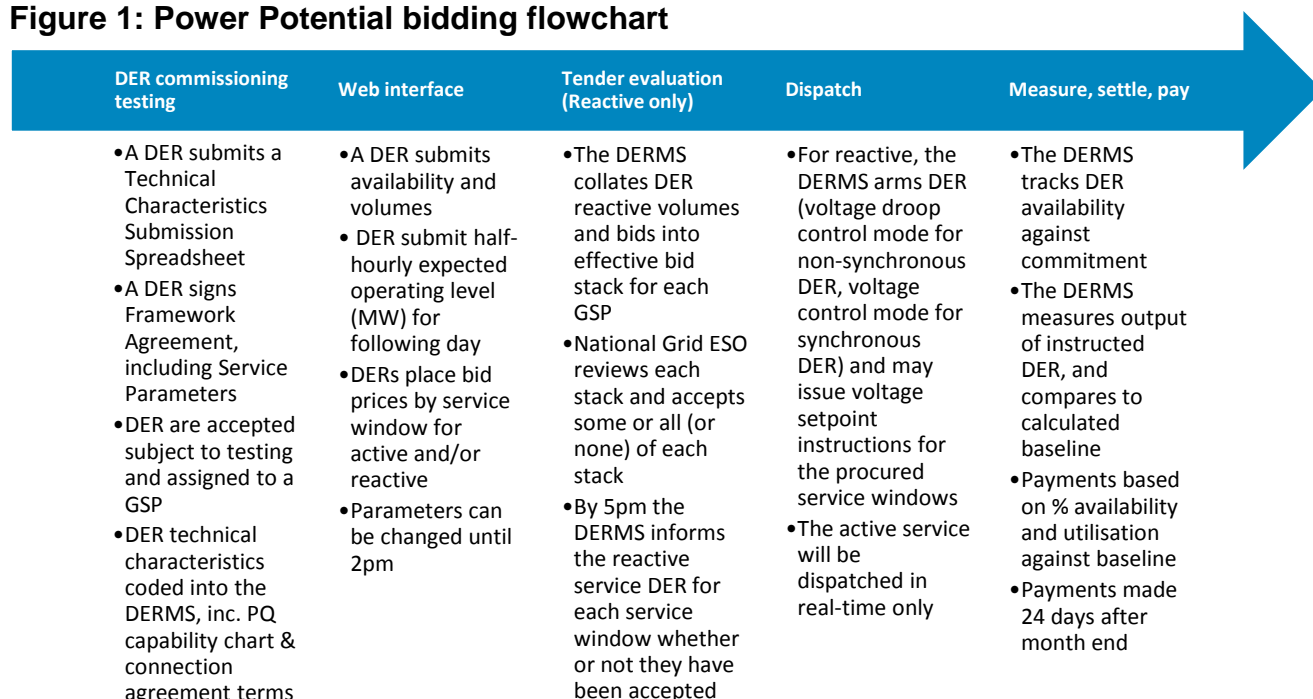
Figure 1: Power Potential bidding flowchart

DER commissioning testing

- A DER submits a Technical Characteristics Submission Spreadsheet
- A DER signs Framework Agreement, including Service Parameters
- DER are accepted subject to testing and assigned to a GSP
- DER technical characteristics coded into the DERMS, inc. PQ capability chart & connection agreement terms

Web interface

- A DER submits availability and volumes
- DER submit half-hourly expected operating level (MW) for following day
- DERs place bid prices by service window for active and/or reactive
- Parameters can be changed until 2pm

Tender evaluation (Reactive only)

- The DERMS collates DER reactive volumes and bids into effective bid stack for each GSP
- National Grid ESO reviews each stack and accepts some or all (or none) of each stack
- By 5pm the DERMS informs the reactive service DER for each service window whether or not they have been accepted

Dispatch

- For reactive, the DERMS arms DER (voltage droop control mode for non-synchronous DER, voltage control mode for synchronous DER) and may issue voltage setpoint instructions for the procured service windows
- The active service will be dispatched in real-time only

Measure, settle, pay

- The DERMS tracks DER availability against commitment
- The DERMS measures output of instructed DER, and compares to calculated baseline
- Payments based on % availability and utilisation against baseline
- Payments made 24 days after month end